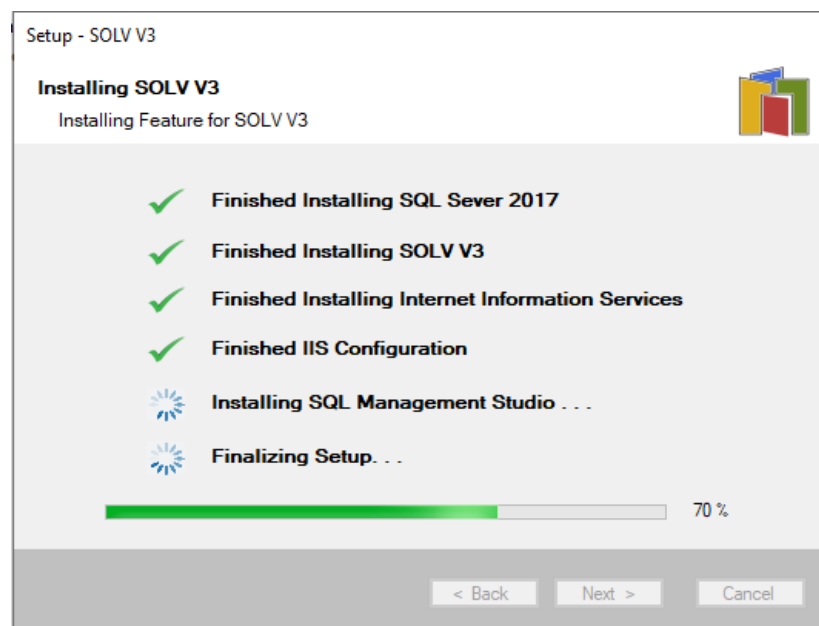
Setup - SOLV V3

Installing SOLV V3
Installing Feature for SOLV V3

Finished Installing SQL Sever 2017

Finished Installing SOLV V3

Finished Installing Internet Information Services

Finished IIS Configuration

Installing SQL Management Studio . . .

Finalizing Setup. . .

70 %

< Back    Next >    Cancel